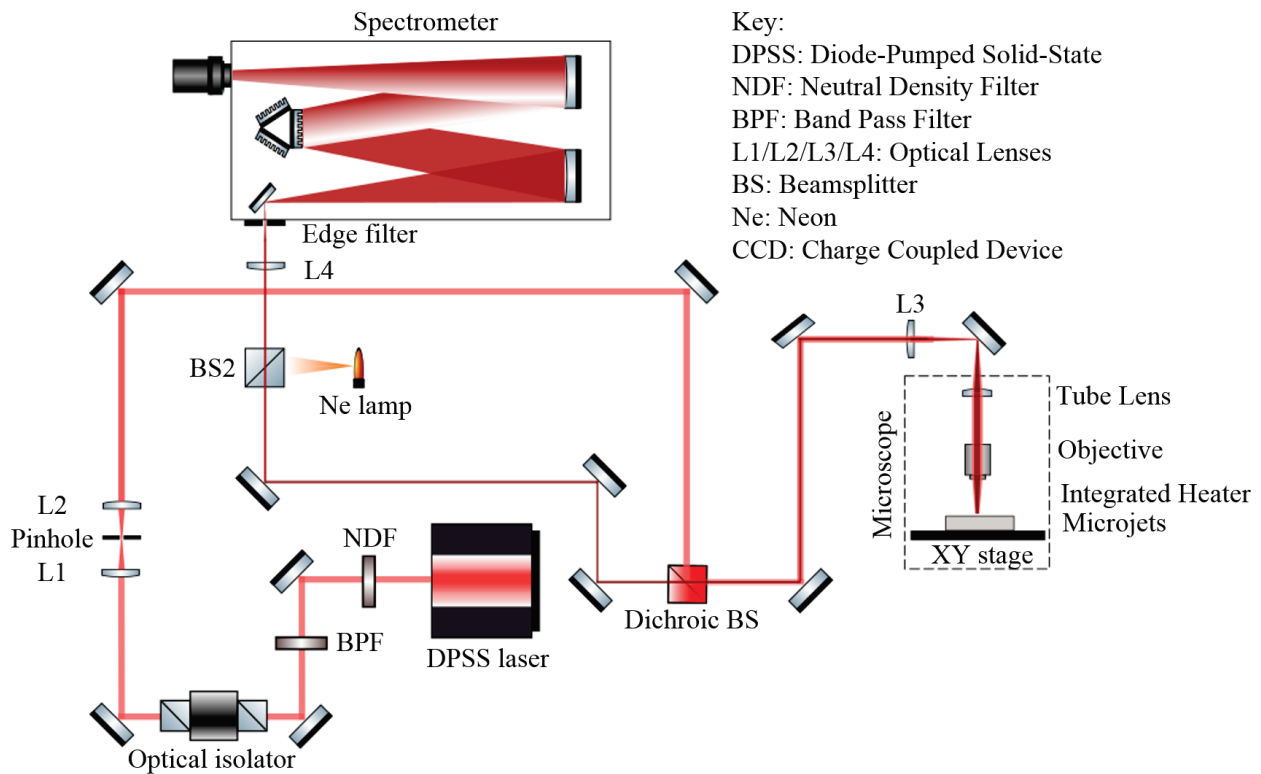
Spectrometer

Key:
DPSS: Diode-Pumped Solid-State
NDF: Neutral Density Filter
BPF: Band Pass Filter
L1/L2/L3/L4: Optical Lenses
BS: Beamsplitter
Ne: Neon
CCD: Charge Coupled Device

Edge filter

L4

L3

BS2

Ne lamp

Tube Lens

Microscope

Objective

Integrated Heater Microjets

XY stage

L2

Pinhole

L1

NDF

BPF

DPSS laser

Dichroic BS

Optical isolator